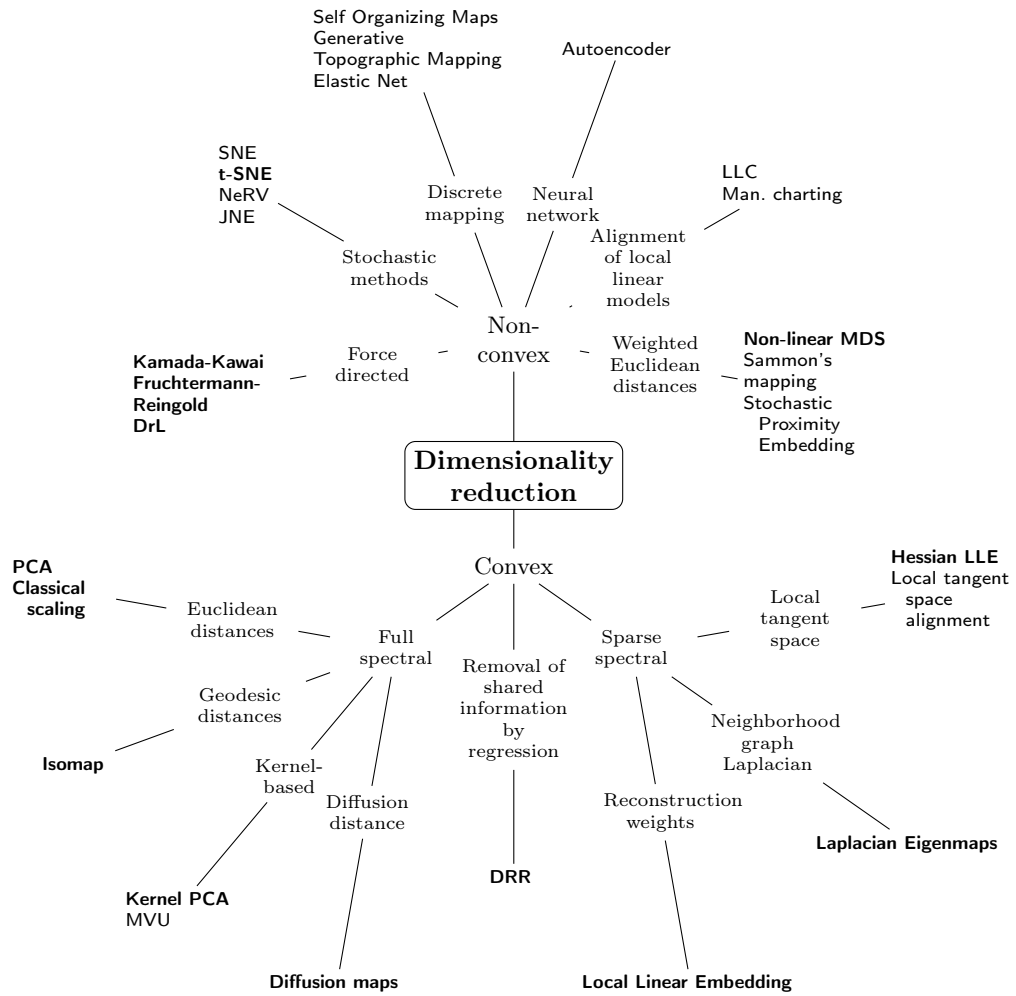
Self Organizing Maps
Generative
Topographic Mapping
Elastic Net

Autoencoder

SNE
t-SNE
NeRV
JNE

Discrete mapping

Neural network

LLC
Man. charting

Alignment of local linear models

Stochastic methods

Non-convex

Kamada-Kawai
Fruchtermann-Reingold
DrL

Force directed

Weighted Euclidean distances

Non-linear MDS
Sammon's mapping
Stochastic Proximity Embedding

Dimensionality reduction

Convex

PCA
Classical scaling

Euclidean distances

Full spectral

Removal of shared information by regression

Sparse spectral

Local tangent space

Hessian LLE
Local tangent space alignment

Geodesic distances

Isomap

Kernel-based

Diffusion distance

Neighborhood graph Laplacian

Reconstruction weights

Laplacian Eigenmaps

DRR

Kernel PCA
MVU

Diffusion maps

Local Linear Embedding